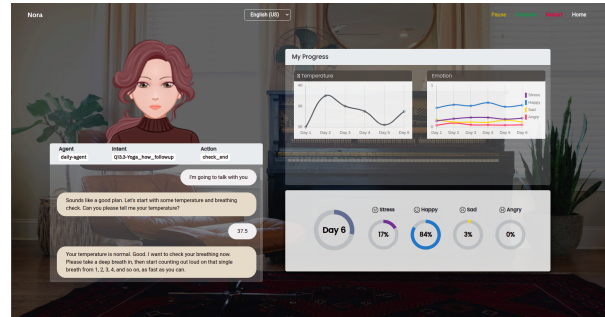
Nora

English (US)

Pause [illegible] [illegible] Home

My Progress

Temperature

Emotion

Day 1 Day 2 Day 3 Day 4 Day 5 Day 6

Day 1 Day 2 Day 3 Day 4 Day 5 Day 6

Stress
Happy
Sad
Angry

| Agent | Intent | Action |
|---|---|---|
| daily-agent | Q13.3-Yoga_how_followup | check_end |

I'm going to talk with you

Sounds like a good plan. Let's start with some temperature and breathing check. Can you please tell me your temperature?

37.5

Your temperature is normal. Good. I want to check your breathing now. Please take a deep breath in, then start counting out loud on that single breath from 1, 2, 3, 4, and so on, as fast as you can.

Day 6

Stress
17%

Happy
84%

Sad
3%

Angry
0%